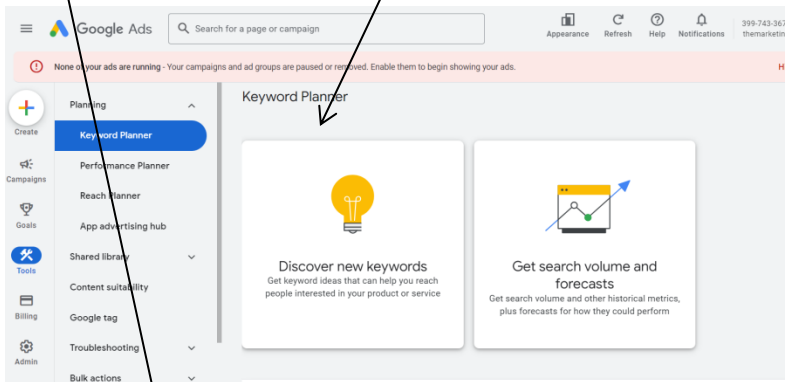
Google Ads

Search for a page or campaign

Appearance Refresh Help Notifications

399-743-367 themarketin

None of your ads are running - Your campaigns and ad groups are paused or removed. Enable them to begin showing your ads.

H

Create

Campaigns

Goals

Tools

Billing

Admin

Planning

Keyword Planner

Performance Planner

Reach Planner

App advertising hub

Shared library

Content suitability

Google tag

Troubleshooting

Bulk actions

Keyword Planner

Discover new keywords

Get keyword ideas that can help you reach people interested in your product or service

Get search volume and forecasts

Get search volume and other historical metrics, plus forecasts for how they could perform